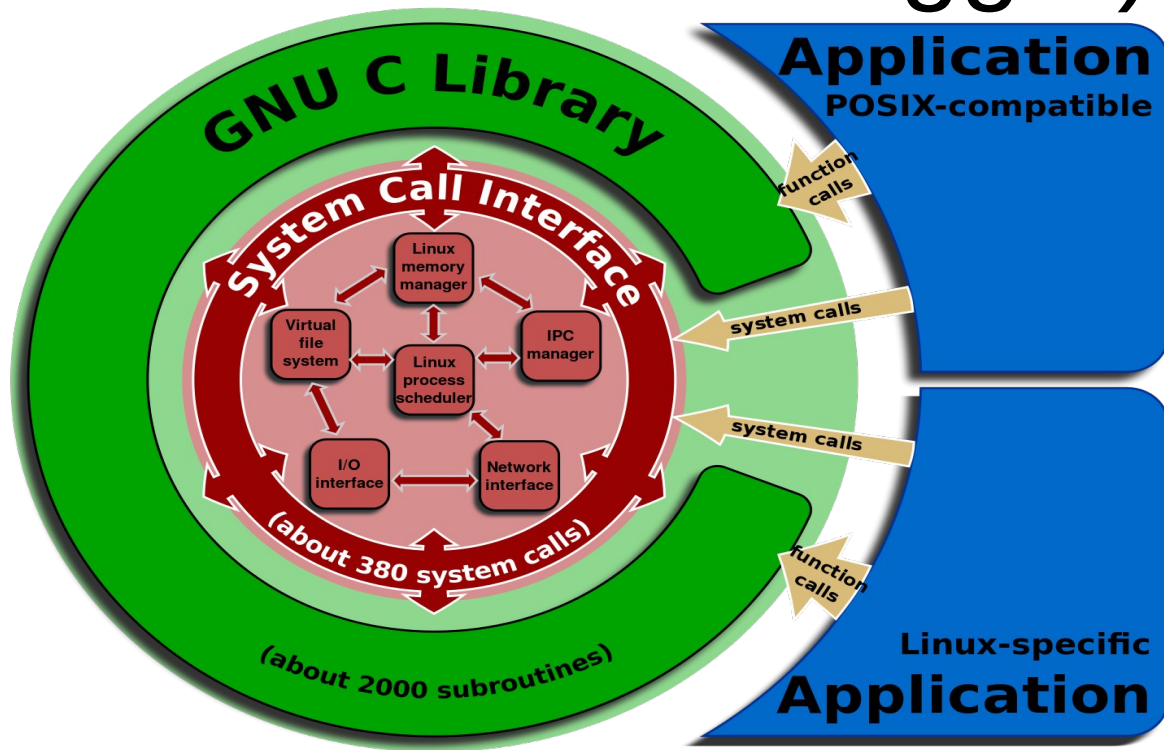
GNU C Library

Application
POSIX-compatible

function calls

System Call Interface

Linux memory manager

Virtual file system

Linux process scheduler

IPC manager

I/O interface

Network interface

system calls

system calls

(about 380 system calls)

function calls

(about 2000 subroutines)

Linux-specific
Application